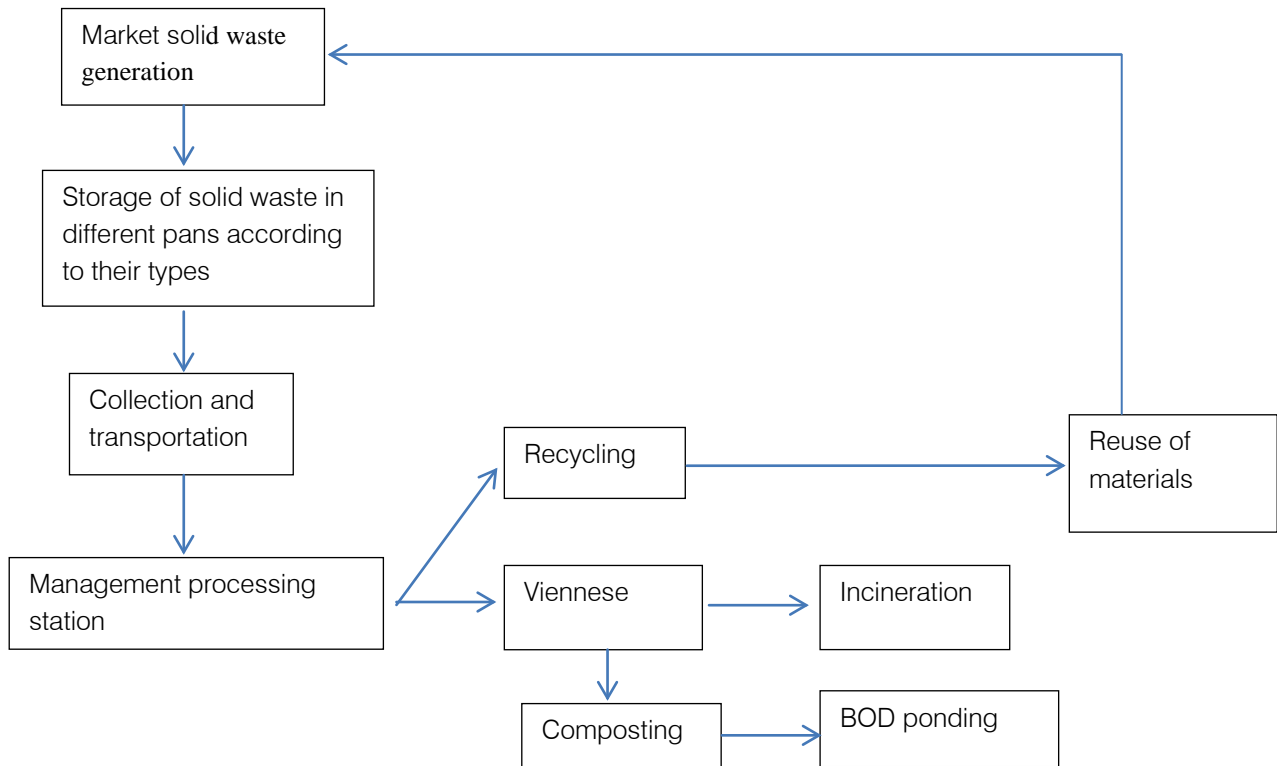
Market solid waste generation

Storage of solid waste in different pans according to their types

Collection and transportation

Management processing station

Recycling

Reuse of materials

Viennese

Incineration

Composting

BOD ponding